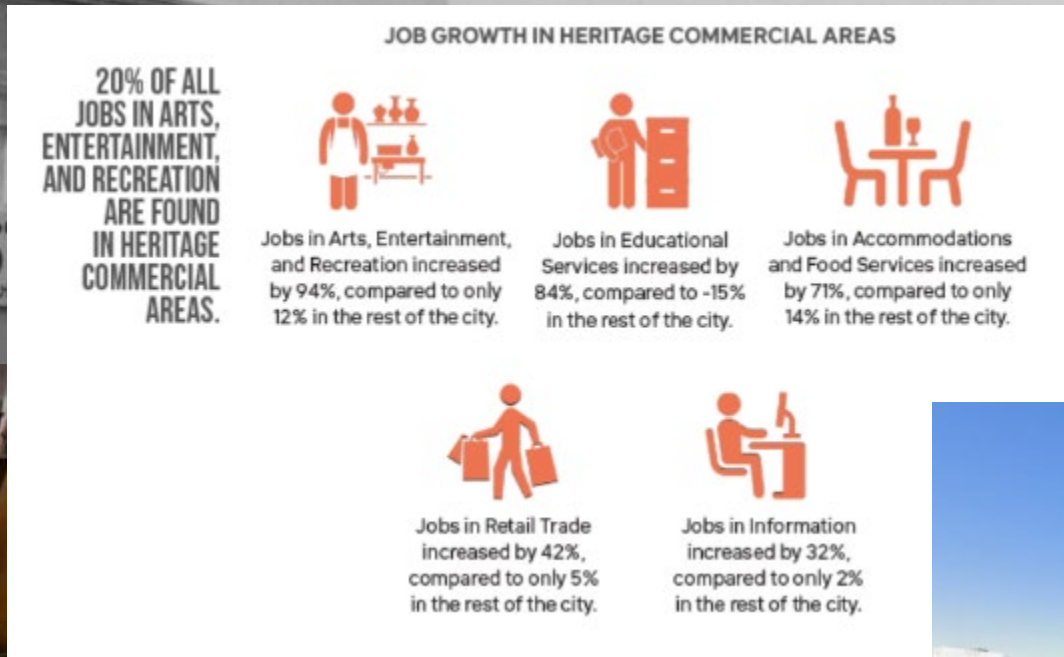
JOB GROWTH IN HERITAGE COMMERCIAL AREAS

20% OF ALL JOBS IN ARTS, ENTERTAINMENT, AND RECREATION ARE FOUND IN HERITAGE COMMERCIAL AREAS.

Jobs in Arts, Entertainment, and Recreation increased by 94%, compared to only 12% in the rest of the city.

Jobs in Educational Services increased by 84%, compared to -15% in the rest of the city.

Jobs in Accommodations and Food Services increased by 71%, compared to only 14% in the rest of the city.

Jobs in Retail Trade increased by 42%, compared to only 5% in the rest of the city.

Jobs in Information increased by 32%, compared to only 2% in the rest of the city.